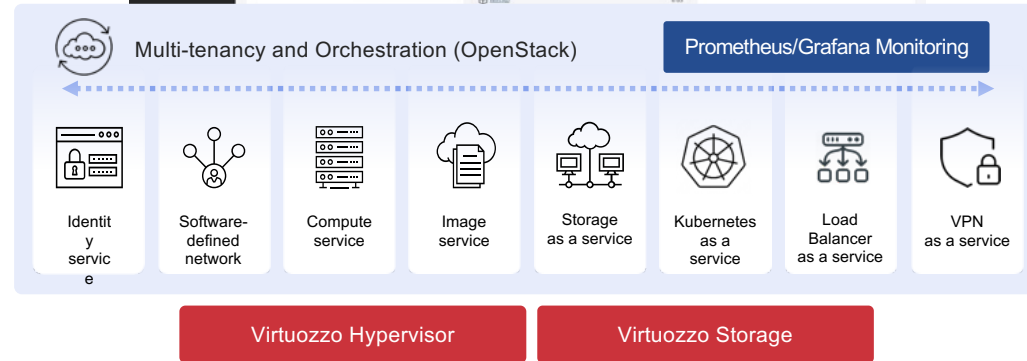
Multi-tenancy and Orchestration (OpenStack)

Prometheus/Grafana Monitoring

Identit
y
servic
e

Software-defined network

Compute service

Image service

Storage as a service

Kubernetes as a service

Load Balancer as a service

VPN as a service

Virtuozzo Hypervisor

Virtuozzo Storage